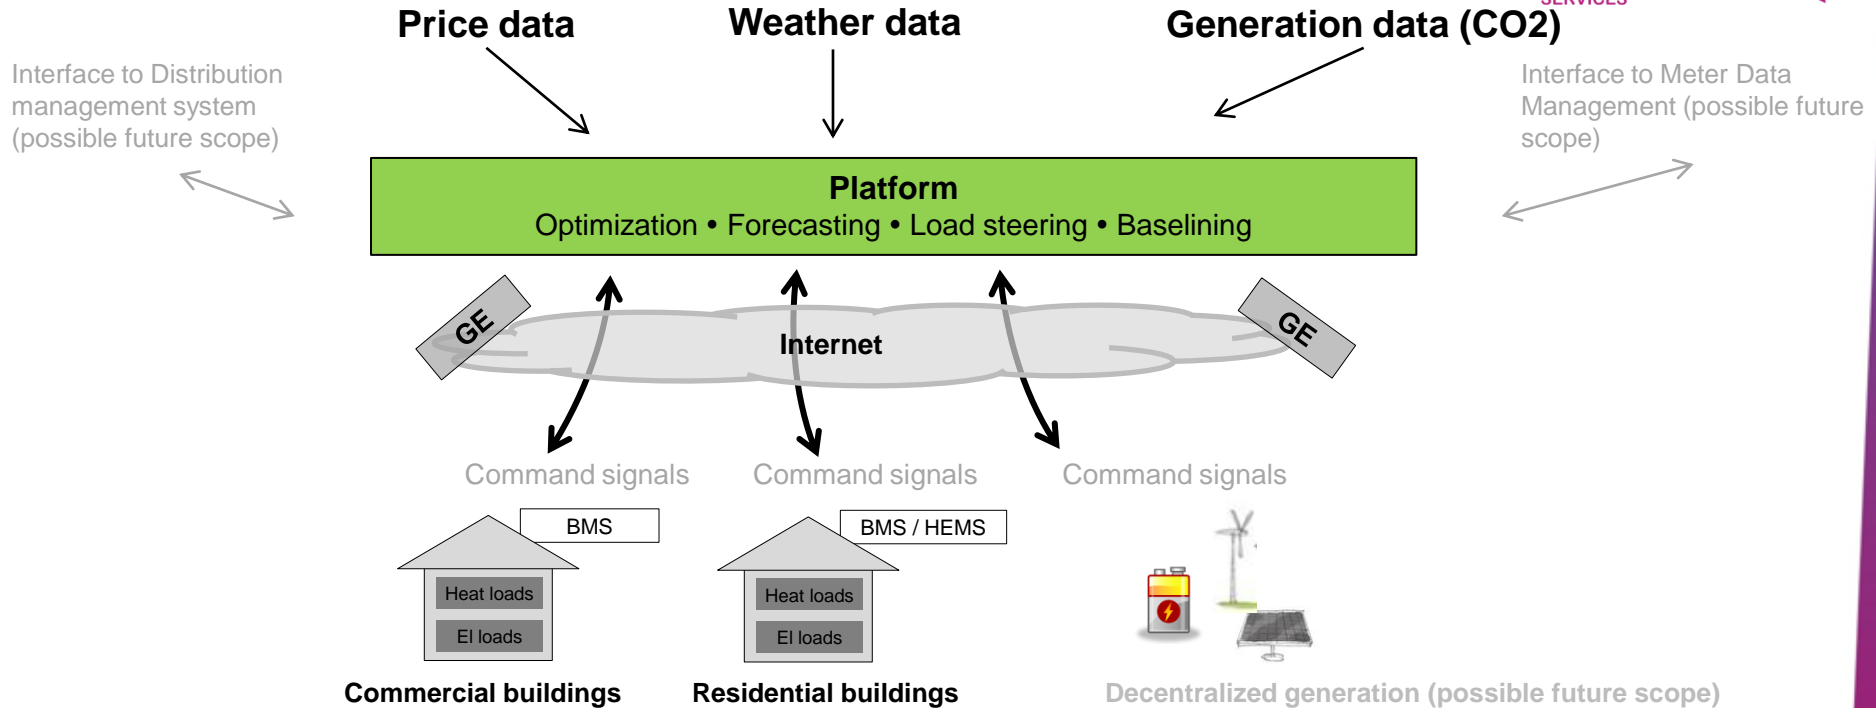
Price data

Weather data

Generation data (CO2)

Interface to Distribution management system (possible future scope)

Interface to Meter Data Management (possible future scope)

Platform

Optimization • Forecasting • Load steering • Baselining

GE

Internet

GE

Command signals

Command signals

Command signals

BMS

BMS / HEMS

Heat loads

El loads

Heat loads

El loads

Commercial buildings

Residential buildings

Decentralized generation (possible future scope)